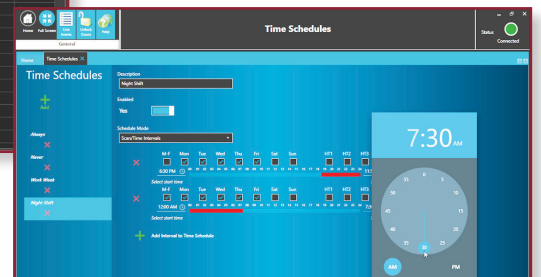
Home
Full Screen
Live Events
Unlock Doors
Help
General

Time Schedules

Status
Connected

Home
Time Schedules ×

Time Schedules

Add

Always
Never
Work Week
Night Shift

Description
Night Shift

Enabled
Yes

Schedule Mode
Scan/Time Intervals

M-F
Mon
Tue
Wed
Thu
Fri
Sat
Sun
HT1
HT2
HT3

6:00 PM
Select start time

12:00 AM
Select start time

Add Interval to Time Schedule

7:30 AM

0
5
10
15
20
25
30
35
40
45
50
55

AM
PM